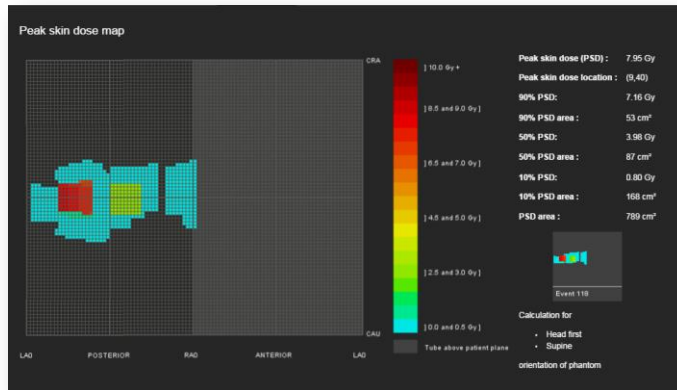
Peak skin dose map

CRA

CAU

LAO POSTERIOR RAO ANTERIOR LAO

] 10.0 Gy +

] 8.5 and 9.0 Gy ]

] 6.5 and 7.0 Gy ]

] 4.5 and 5.0 Gy ]

] 2.5 and 3.0 Gy ]

] 0.0 and 0.5 Gy ]

Tube above patient plane

| | |
|---|---|
| Peak skin dose (PSD) : | 7.95 Gy |
| Peak skin dose location : | (9,40) |
| 90% PSD: | 7.16 Gy |
| 90% PSD area : | 53 cm² |
| 50% PSD: | 3.98 Gy |
| 50% PSD area : | 87 cm² |
| 10% PSD: | 0.80 Gy |
| 10% PSD area : | 168 cm² |
| PSD area : | 789 cm² |

Event 118

Calculation for

• Head first
• Supine

orientation of phantom